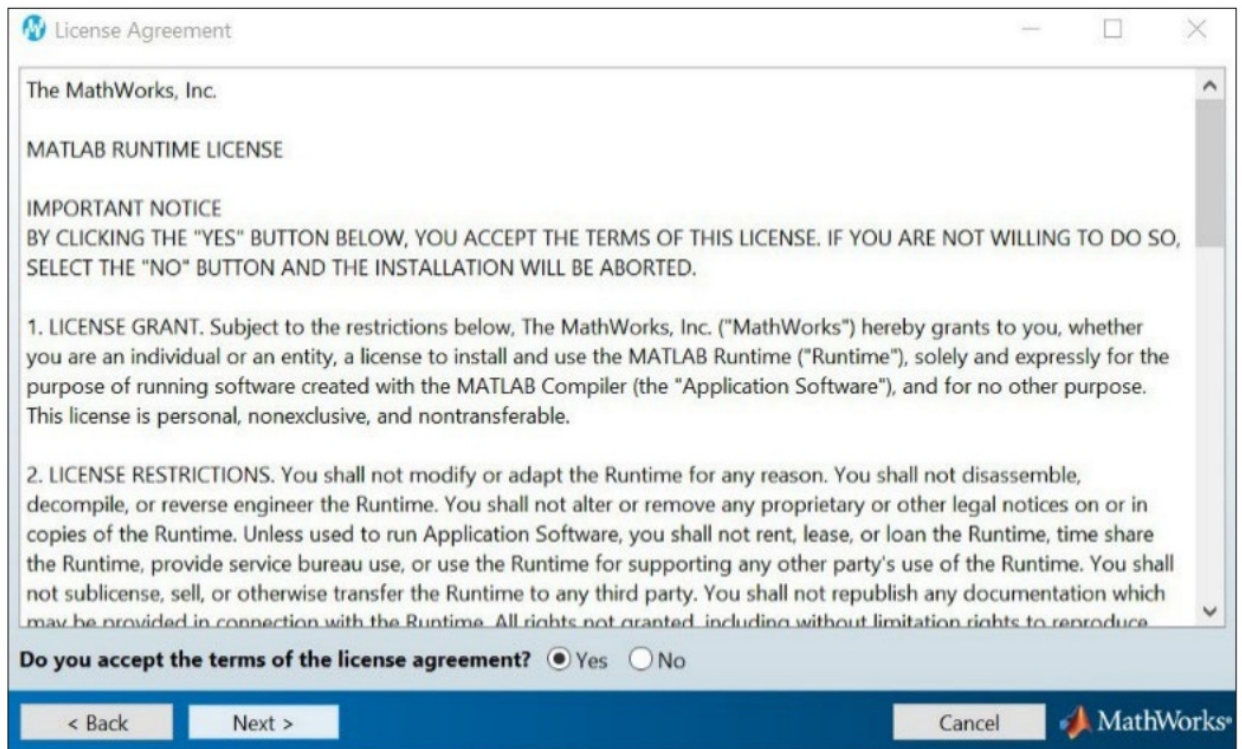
License Agreement

The MathWorks, Inc.

MATLAB RUNTIME LICENSE

IMPORTANT NOTICE
BY CLICKING THE "YES" BUTTON BELOW, YOU ACCEPT THE TERMS OF THIS LICENSE. IF YOU ARE NOT WILLING TO DO SO, SELECT THE "NO" BUTTON AND THE INSTALLATION WILL BE ABORTED.

1. LICENSE GRANT. Subject to the restrictions below, The MathWorks, Inc. ("MathWorks") hereby grants to you, whether you are an individual or an entity, a license to install and use the MATLAB Runtime ("Runtime"), solely and expressly for the purpose of running software created with the MATLAB Compiler (the "Application Software"), and for no other purpose. This license is personal, nonexclusive, and nontransferable.

2. LICENSE RESTRICTIONS. You shall not modify or adapt the Runtime for any reason. You shall not disassemble, decompile, or reverse engineer the Runtime. You shall not alter or remove any proprietary or other legal notices on or in copies of the Runtime. Unless used to run Application Software, you shall not rent, lease, or loan the Runtime, time share the Runtime, provide service bureau use, or use the Runtime for supporting any other party's use of the Runtime. You shall not sublicense, sell, or otherwise transfer the Runtime to any third party. You shall not republish any documentation which may be provided in connection with the Runtime. All rights not granted, including without limitation rights to reproduce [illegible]

Do you accept the terms of the license agreement? Yes No

< Back Next > Cancel MathWorks